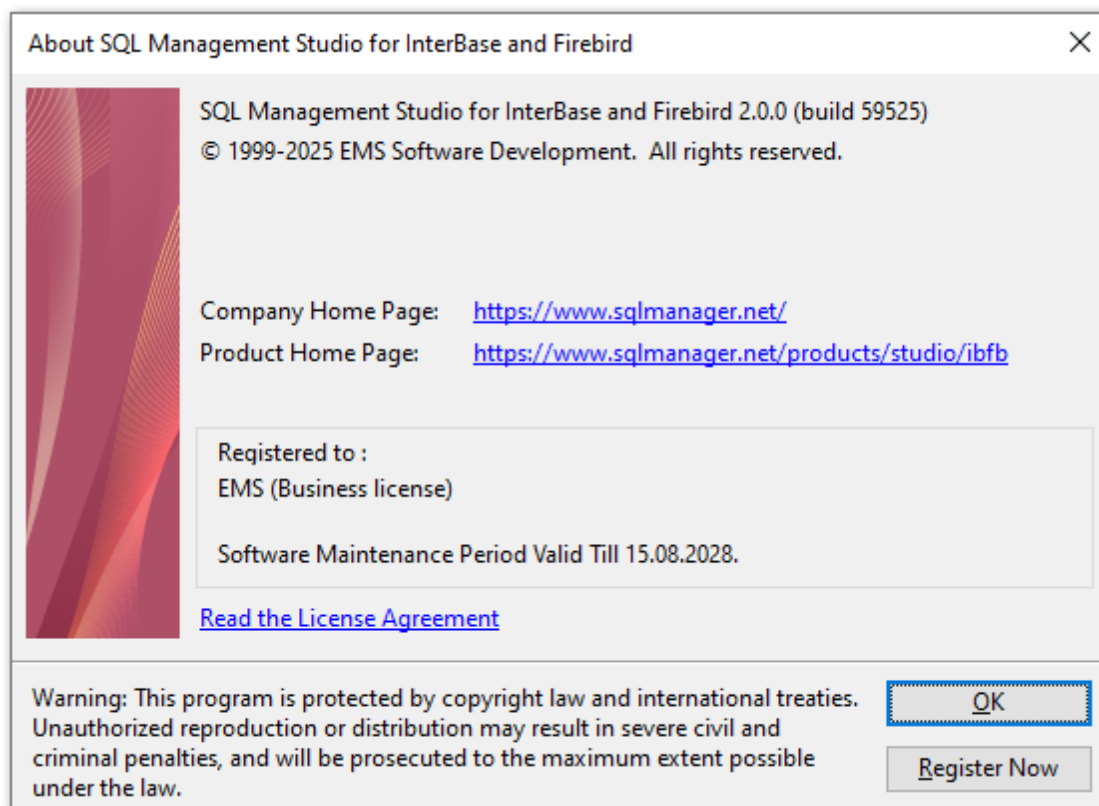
About SQL Management Studio for InterBase and Firebird

SQL Management Studio for InterBase and Firebird 2.0.0 (build 59525)
© 1999-2025 EMS Software Development. All rights reserved.

Company Home Page: https://www.sqlmanager.net/
Product Home Page: https://www.sqlmanager.net/products/studio/ibfb

Registered to :
EMS (Business license)

Software Maintenance Period Valid Till 15.08.2028.

Read the License Agreement

Warning: This program is protected by copyright law and international treaties. Unauthorized reproduction or distribution may result in severe civil and criminal penalties, and will be prosecuted to the maximum extent possible under the law.

OK

Register Now